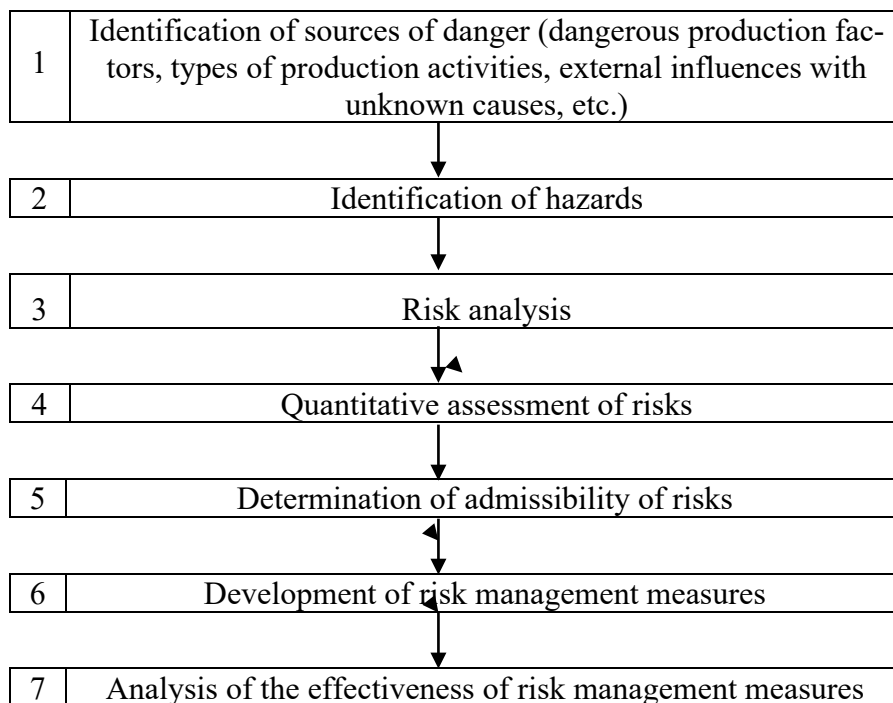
| 1 | Identification of sources of danger (dangerous production factors, types of production activities, external influences with unknown causes, etc.) |
|---|---|

| 2 | Identification of hazards |
|---|---|

| 3 | Risk analysis |
|---|---|

| 4 | Quantitative assessment of risks |
|---|---|

| 5 | Determination of admissibility of risks |
|---|---|

| 6 | Development of risk management measures |
|---|---|

| 7 | Analysis of the effectiveness of risk management measures |
|---|---|